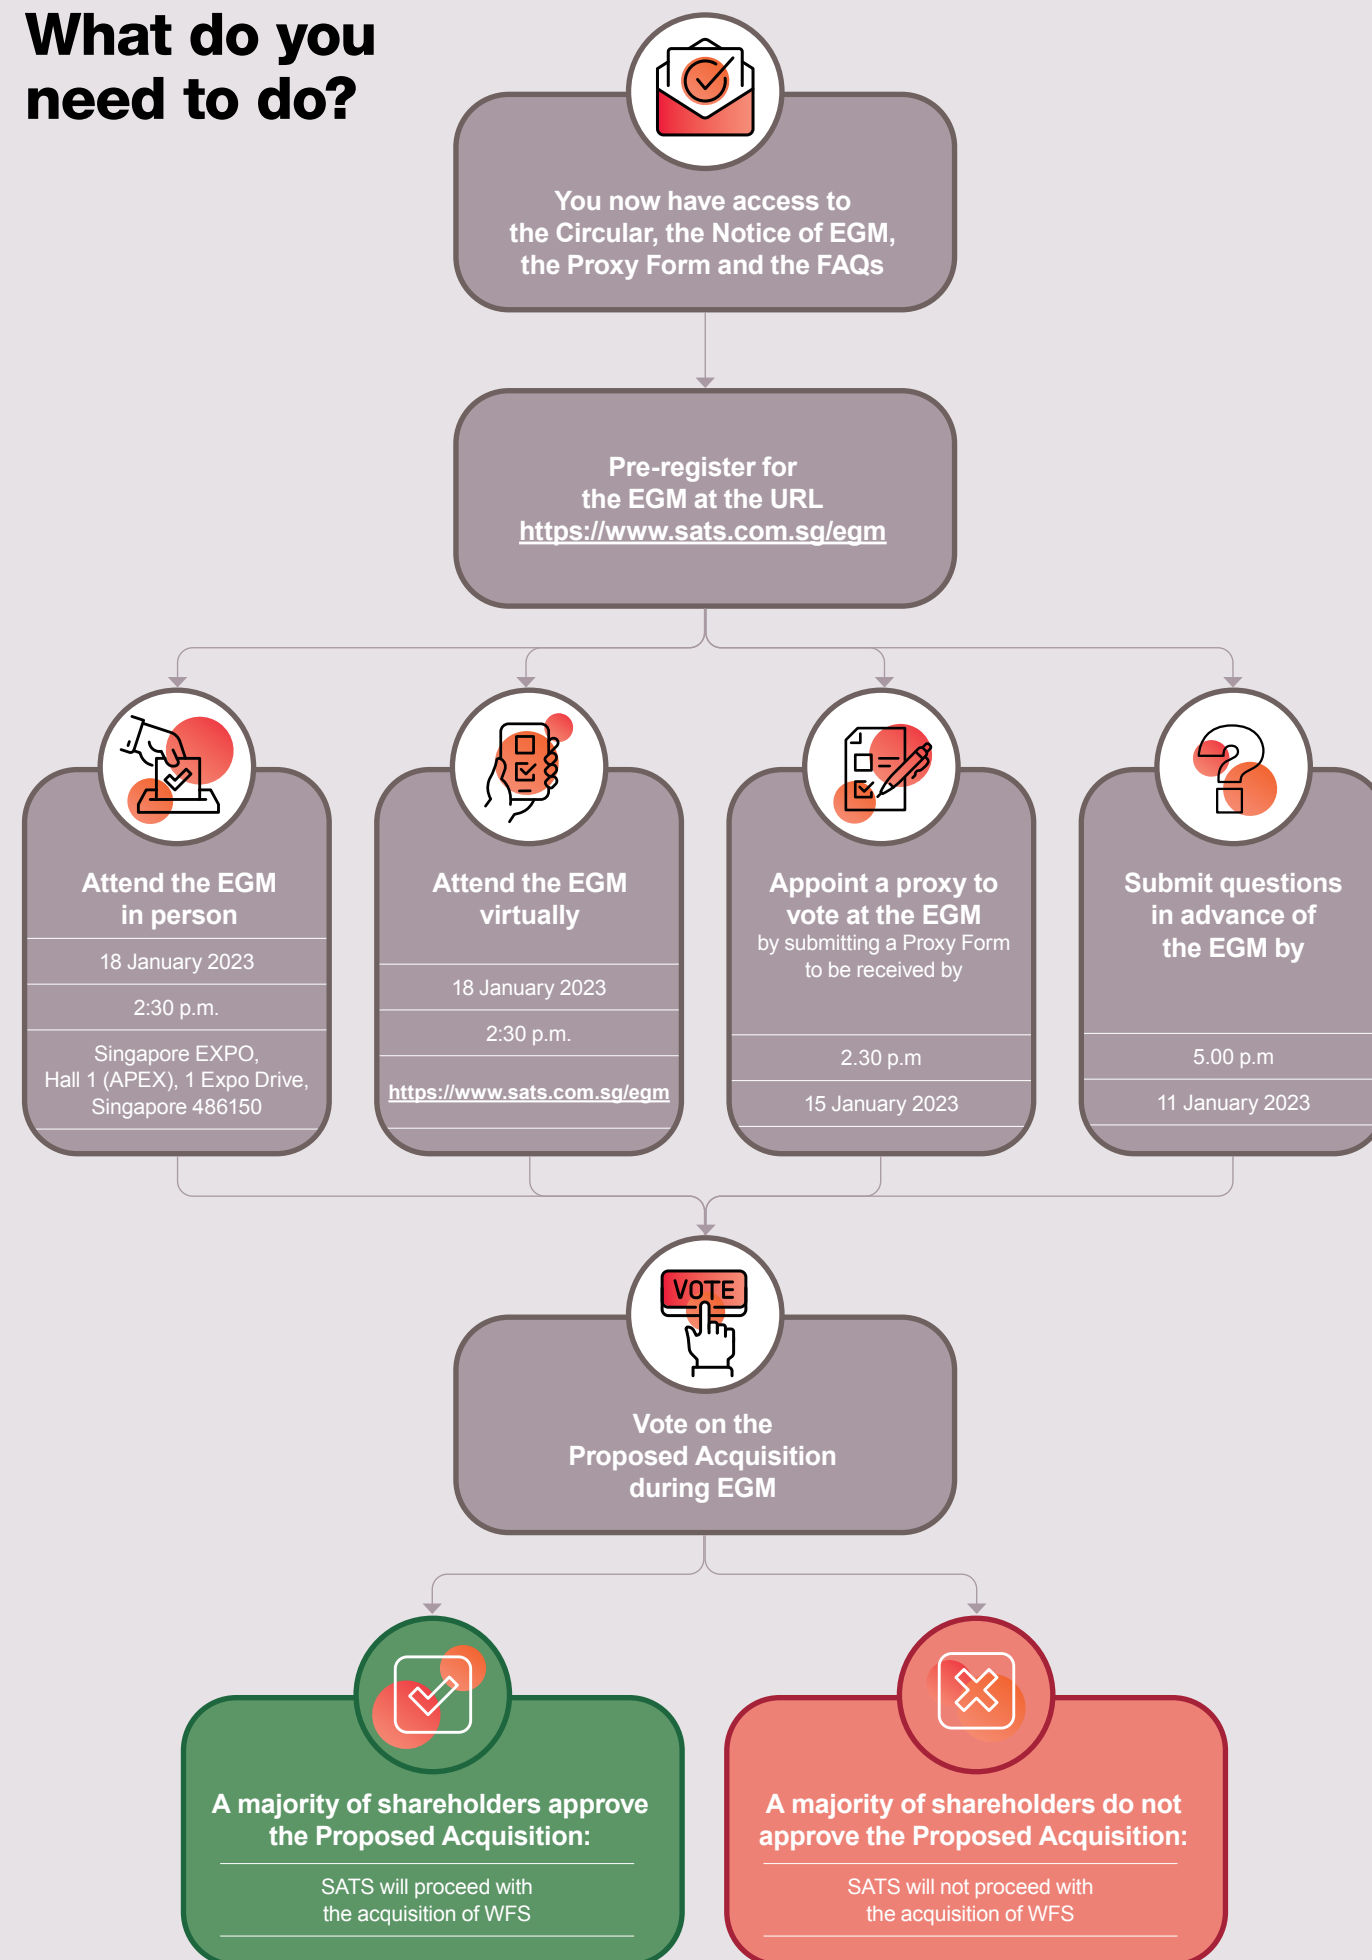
What do you need to do?

You now have access to the Circular, the Notice of EGM, the Proxy Form and the FAQs

Pre-register for the EGM at the URL https://www.sats.com.sg/egm

Attend the EGM in person

18 January 2023

2:30 p.m.

Singapore EXPO, Hall 1 (APEX), 1 Expo Drive, Singapore 486150

Attend the EGM virtually

18 January 2023

2:30 p.m.

https://www.sats.com.sg/egm

Appoint a proxy to vote at the EGM
by submitting a Proxy Form to be received by

2.30 p.m

15 January 2023

Submit questions in advance of the EGM by

5.00 p.m

11 January 2023

VOTE

Vote on the Proposed Acquisition during EGM

A majority of shareholders approve the Proposed Acquisition:

SATS will proceed with the acquisition of WFS

A majority of shareholders do not approve the Proposed Acquisition:

SATS will not proceed with the acquisition of WFS